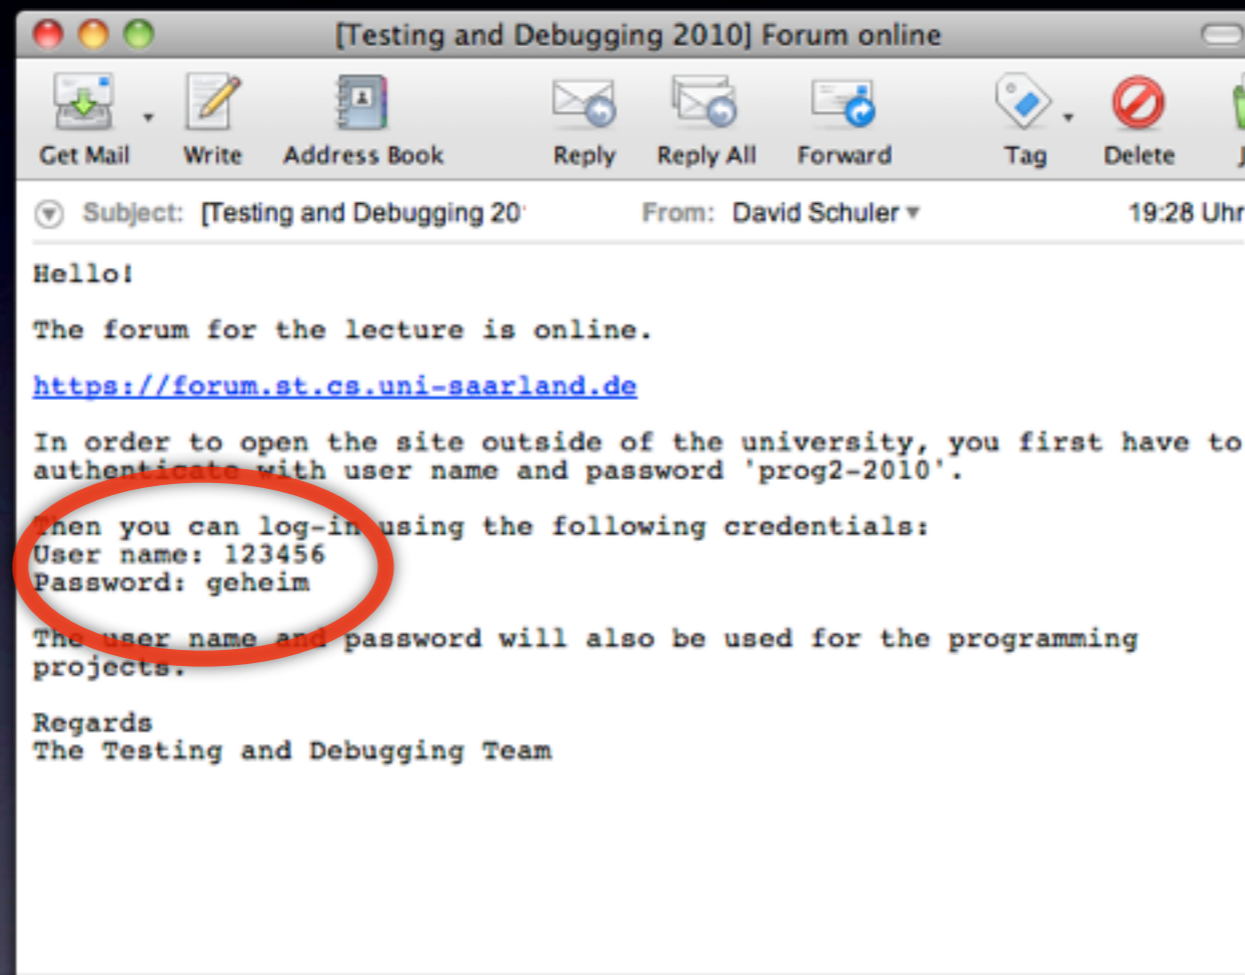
[Testing and Debugging 2010] Forum online

Get Mail Write Address Book Reply Reply All Forward Tag Delete J

Subject: [Testing and Debugging 20 From: David Schuler 19:28 Uhr

Hello!

The forum for the lecture is online.

https://forum.st.cs.uni-saarland.de

In order to open the site outside of the university, you first have to authenticate with user name and password 'prog2-2010'.

Then you can log-in using the following credentials:
User name: 123456
Password: geheim

The user name and password will also be used for the programming projects.

Regards
The Testing and Debugging Team